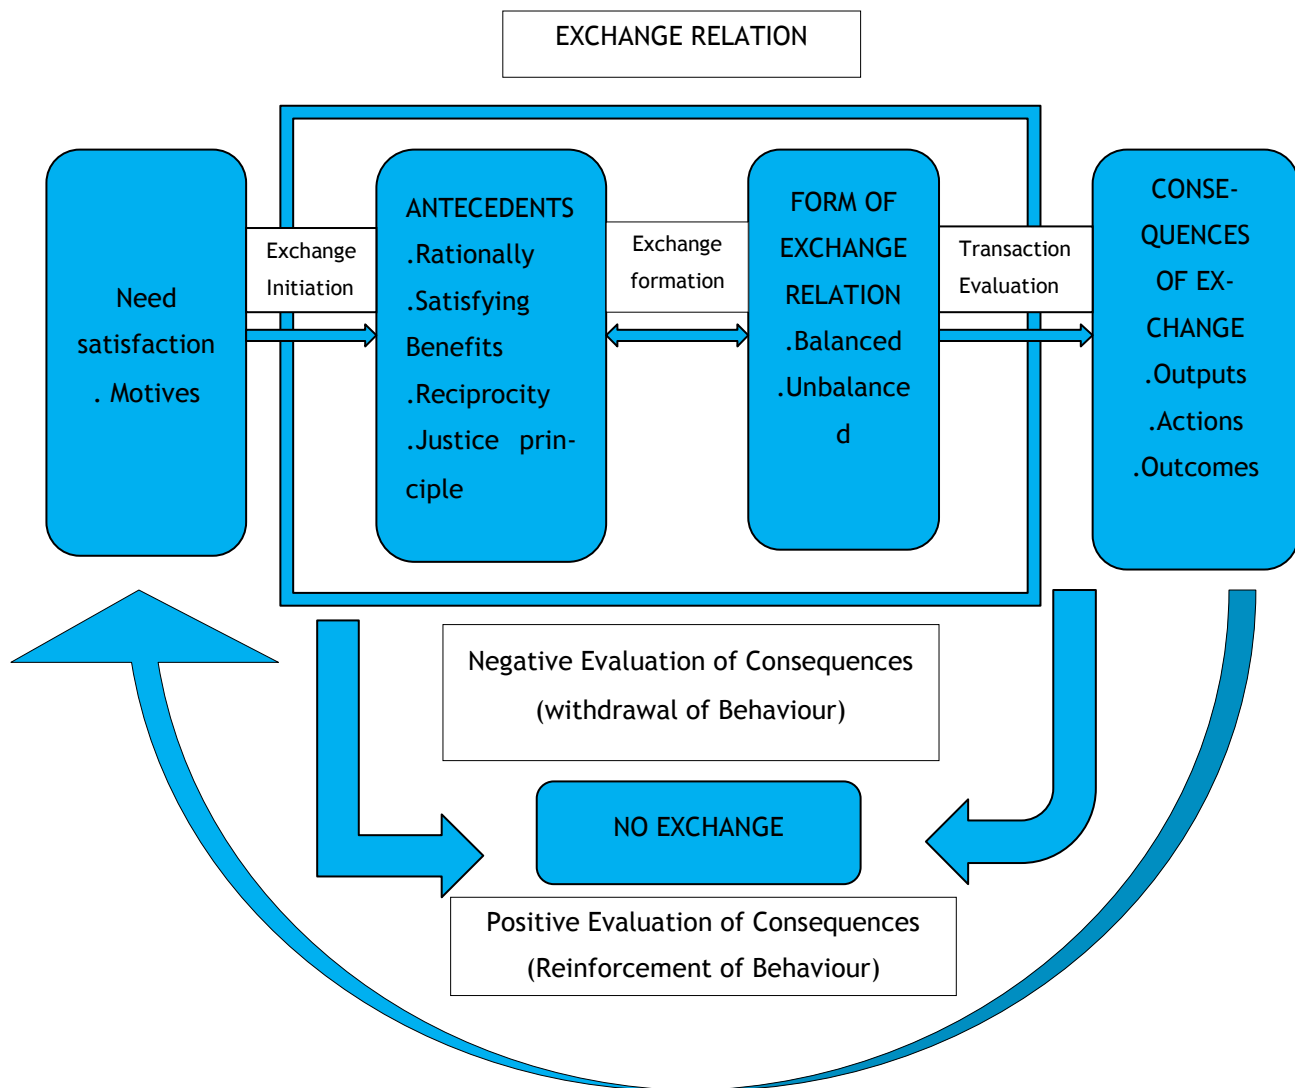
EXCHANGE RELATION

Need satisfaction
. Motives

Exchange Initiation

ANTECEDENTS
.Rationally
.Satisfying Benefits
.Reciprocity
.Justice principle

Exchange formation

FORM OF EXCHANGE RELATION
.Balanced
.Unbalanced

Transaction Evaluation

CONSEQUENCES OF EXCHANGE
.Outputs
.Actions
.Outcomes

Negative Evaluation of Consequences
(withdrawal of Behaviour)

NO EXCHANGE

Positive Evaluation of Consequences
(Reinforcement of Behaviour)